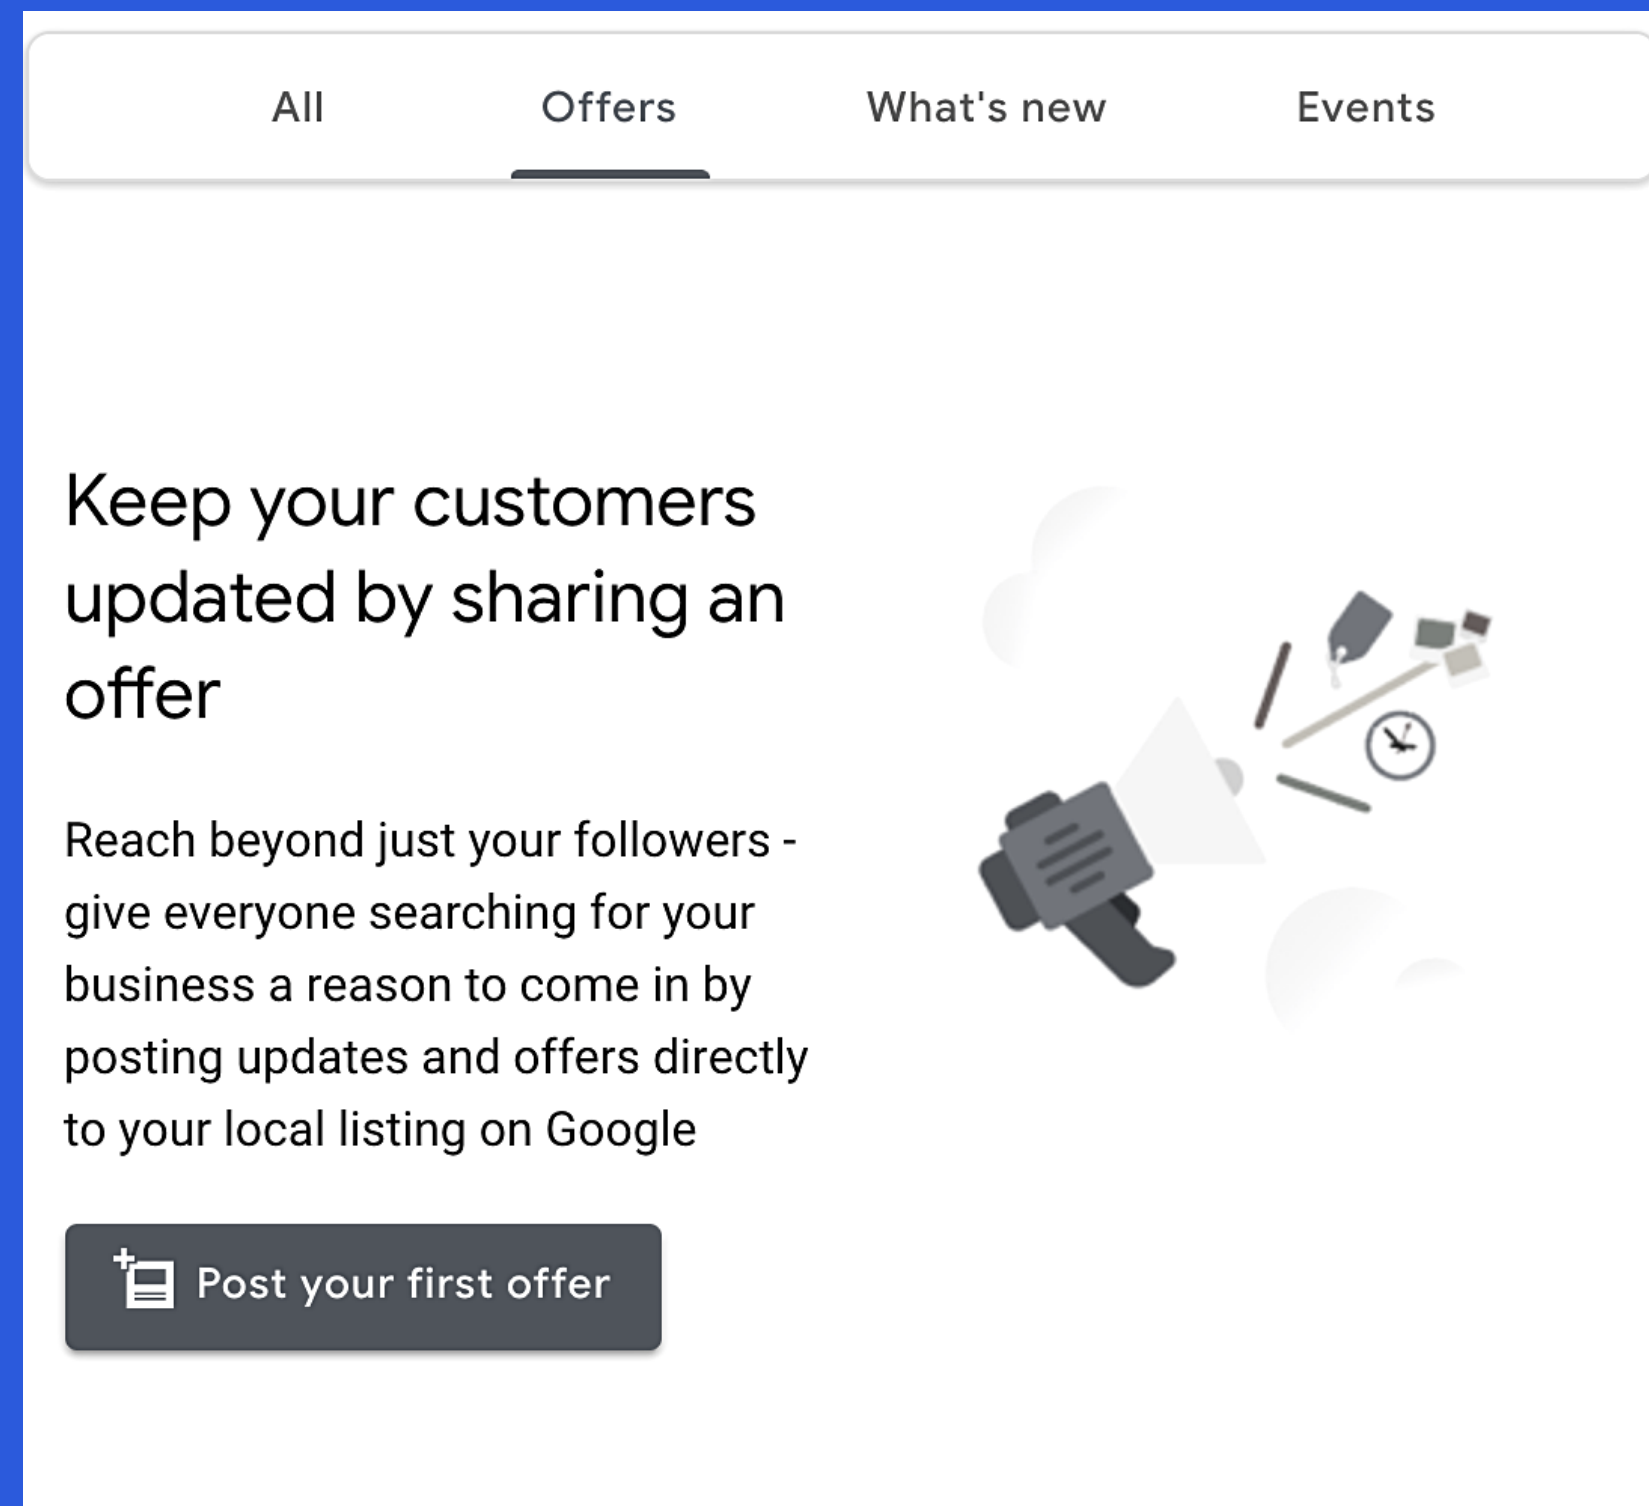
All Offers What's new Events

Keep your customers updated by sharing an offer

Reach beyond just your followers - give everyone searching for your business a reason to come in by posting updates and offers directly to your local listing on Google

Post your first offer